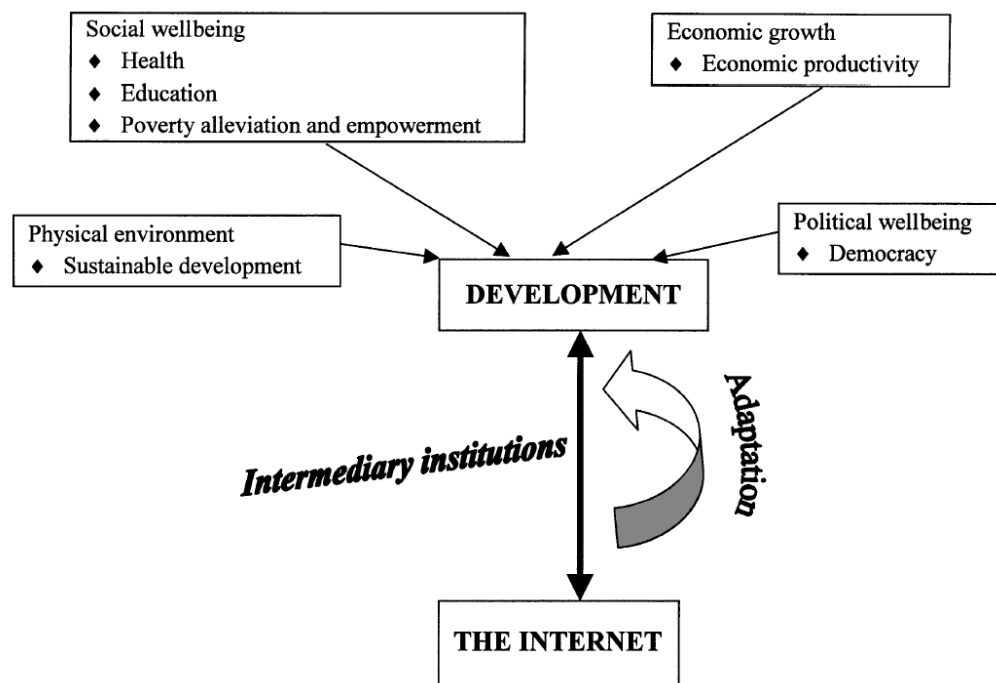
Social wellbeing
♦ Health
♦ Education
♦ Poverty alleviation and empowerment

Economic growth
♦ Economic productivity

Physical environment
♦ Sustainable development

Political wellbeing
♦ Democracy

DEVELOPMENT

Intermediary institutions

Adaptation

THE INTERNET